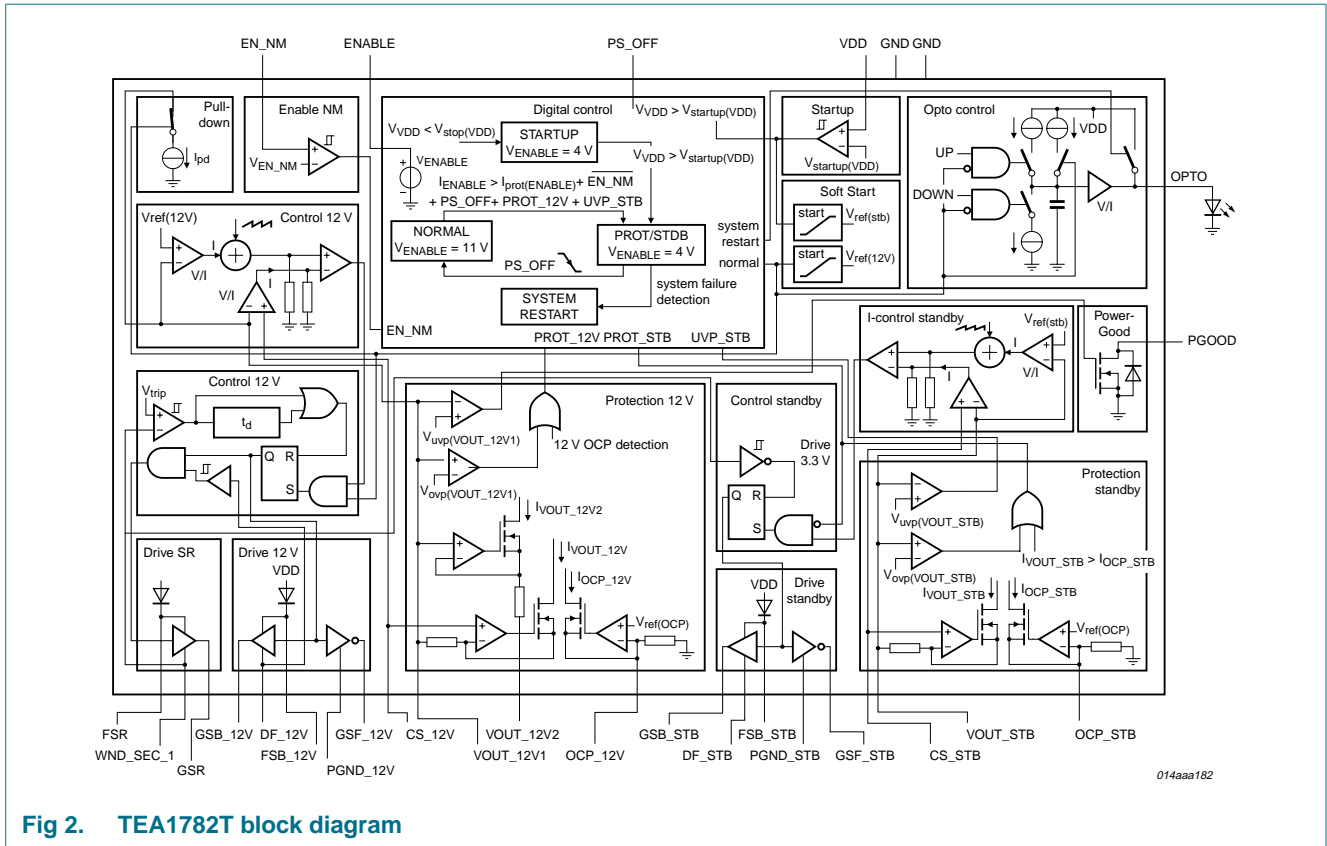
EN_NM ENABLE PS_OFF VDD GND GND

Pull-down
$I_{pd}$

Enable NM
$V_{EN\_NM}$

Digital control
$V_{VDD} > V_{startup(VDD)}$
$V_{VDD} < V_{stop(VDD)}$
STARTUP
$V_{ENABLE}$ = 4 V
$V_{ENABLE}$
$V_{VDD} > V_{startup(VDD)}$
$I_{ENABLE} > I_{prot(ENABLE)}$+ EN_NM + PS_OFF+ PROT_12V + UVP_STB
NORMAL
$V_{ENABLE}$ = 11 V
PROT/STDB
$V_{ENABLE}$ = 4 V
PS_OFF
system failure detection
SYSTEM RESTART
system restart
normal

Startup
$V_{startup(VDD)}$

Soft Start
start $V_{ref(stb)}$
start $V_{ref(12V)}$

Opto control
VDD
UP
DOWN
V/I
OPTO

Control 12 V
Vref(12V)
I
V/I
V/I
I

EN_NM
PROT_12V PROT_STB UVP_STB

I-control standby
$V_{ref(stb)}$
I
V/I
I

Power-Good
PGOOD

Control 12 V
$V_{trip}$
$t_d$
Q R
S

Protection 12 V
$V_{uvp(VOUT\_12V1)}$
12 V OCP detection
$V_{ovp(VOUT\_12V1)}$
$I_{VOUT\_12V2}$
$I_{VOUT\_12V}$
$I_{OCP\_12V}$
$V_{ref(OCP)}$

Control standby
Drive 3.3 V
Q R
S

Protection standby
$V_{uvp(VOUT\_STB)}$
$V_{ovp(VOUT\_STB)}$
$I_{VOUT\_STB} > I_{OCP\_STB}$
$I_{VOUT\_STB}$
$I_{OCP\_STB}$
$V_{ref(OCP)}$

Drive SR

Drive 12 V
VDD

Drive standby
VDD

FSR
WND_SEC_1
GSR
GSB_12V
DF_12V
FSB_12V
GSF_12V
PGND_12V
CS_12V
VOUT_12V2
VOUT_12V1
OCP_12V
GSB_STB
DF_STB
FSB_STB
PGND_STB
GSF_STB
CS_STB
VOUT_STB
OCP_STB

014aaa182

Fig 2. TEA1782T block diagram